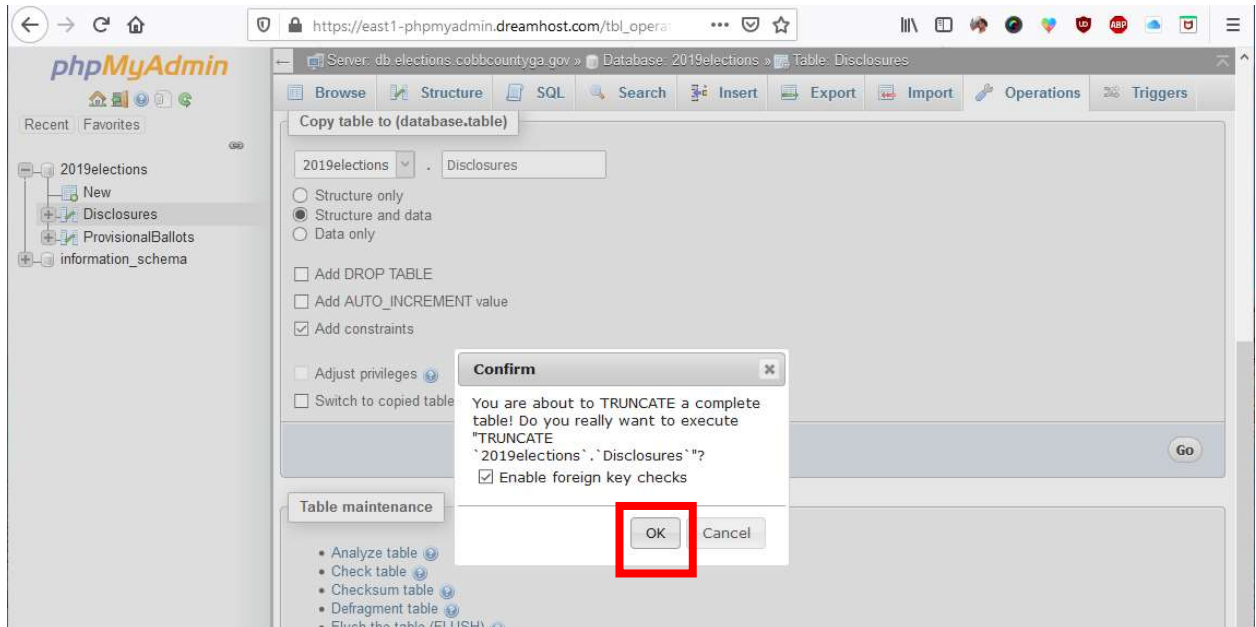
https://east1-phpmyadmin.dreamhost.com/tbl_opera

phpMyAdmin

Recent Favorites

2019elections
New
Disclosures
ProvisionalBallots
information_schema

Server: db.elections.cobbcountyga.gov » Database: 2019elections » Table: Disclosures

Browse Structure SQL Search Insert Export Import Operations Triggers

Copy table to (database.table)

2019elections . Disclosures

Structure only
Structure and data
Data only

Add DROP TABLE
Add AUTO_INCREMENT value
Add constraints

Adjust privileges
Switch to copied table

Go

Confirm

You are about to TRUNCATE a complete table! Do you really want to execute "TRUNCATE `2019elections`.`Disclosures`"?

Enable foreign key checks

OK Cancel

Table maintenance

• Analyze table
• Check table
• Checksum table
• Defragment table
• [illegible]